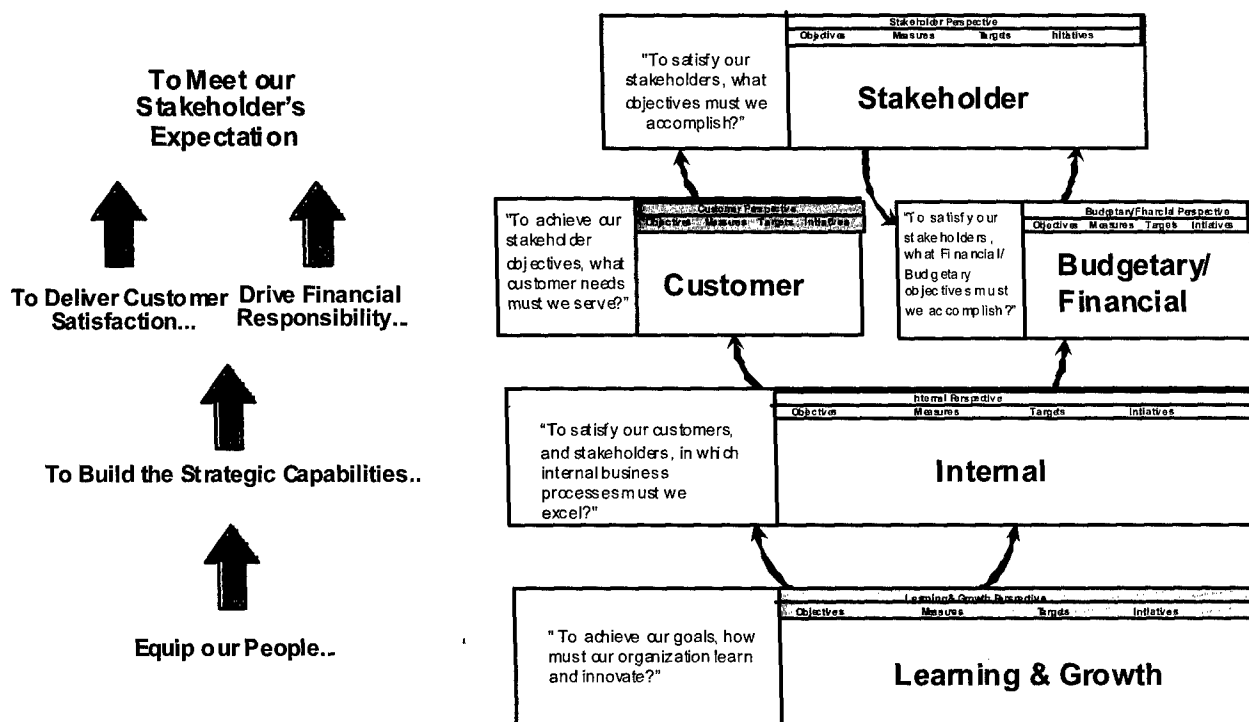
To Meet our Stakeholder's Expectation

To Deliver Customer Satisfaction...

Drive Financial Responsibility..

To Build the Strategic Capabilities..

Equip our People..

"To satisfy our stakeholders, what objectives must we accomplish?"

Stakeholder Perspective

| Objectives | Measures | Targets | Initiatives |
|---|---|---|---|

Stakeholder

"To achieve our stakeholder objectives, what customer needs must we serve?"

Customer Perspective

| Objectives | Measures | Targets | Initiatives |
|---|---|---|---|

Customer

"To satisfy our stakeholders, what Financial/ Budgetary objectives must we accomplish?"

Budgetary/Financial Perspective

| Objectives | Measures | Targets | Initiatives |
|---|---|---|---|

Budgetary/ Financial

"To satisfy our customers, and stakeholders, in which internal business processes must we excel?"

Internal Perspective

| Objectives | Measures | Targets | Initiatives |
|---|---|---|---|

Internal

" To achieve our goals, how must our organization learn and innovate?"

Learning & Growth Perspective

| Objectives | Measures | Targets | Initiatives |
|---|---|---|---|

Learning & Growth